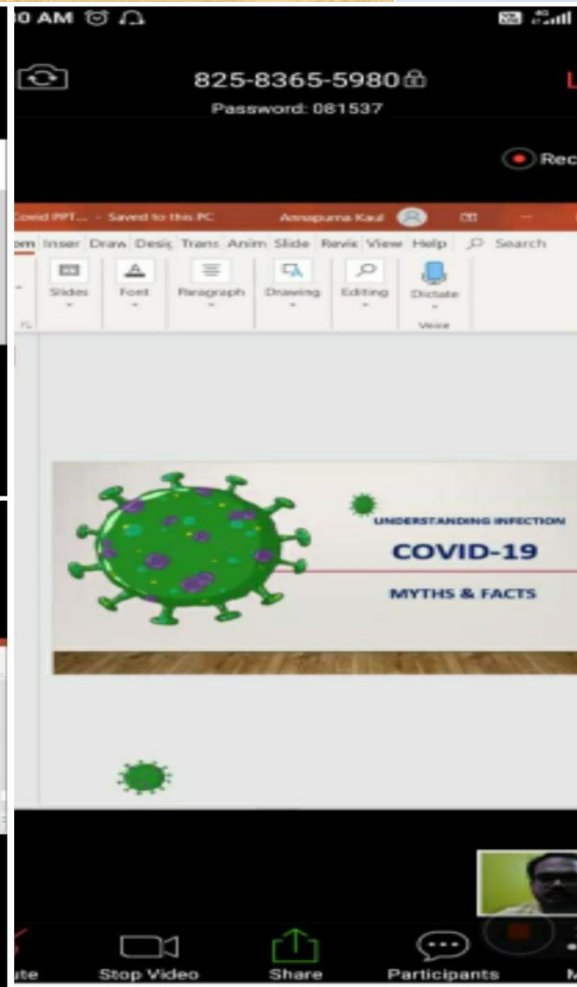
0 AM

825-8365-5980
Password: 081537

Rec

Covid PPT... · Saved to this PC    Annapurna Kaul

om Inser Draw Desig Trans Anim Slide Revie View Help Search

Slides Font Paragraph Drawing Editing Dictate
Voice

UNDERSTANDING INFECTION
COVID-19
MYTHS & FACTS

ute Stop Video Share Participants M